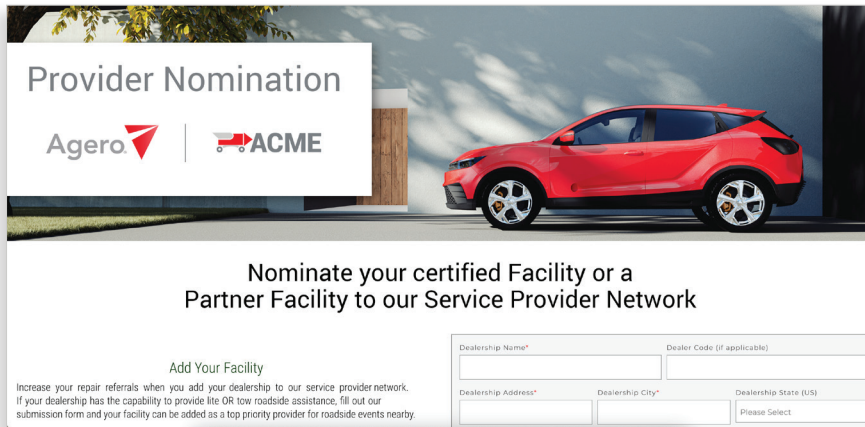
Provider Nomination

Agero.

ACME

Nominate your certified Facility or a Partner Facility to our Service Provider Network

Add Your Facility

Increase your repair referrals when you add your dealership to our service provider network. If your dealership has the capability to provide lite OR tow roadside assistance, fill out our submission form and your facility can be added as a top priority provider for roadside events nearby.

Dealership Name*

Dealer Code (if applicable)

Dealership Address*

Dealership City*

Dealership State (US)

Please Select